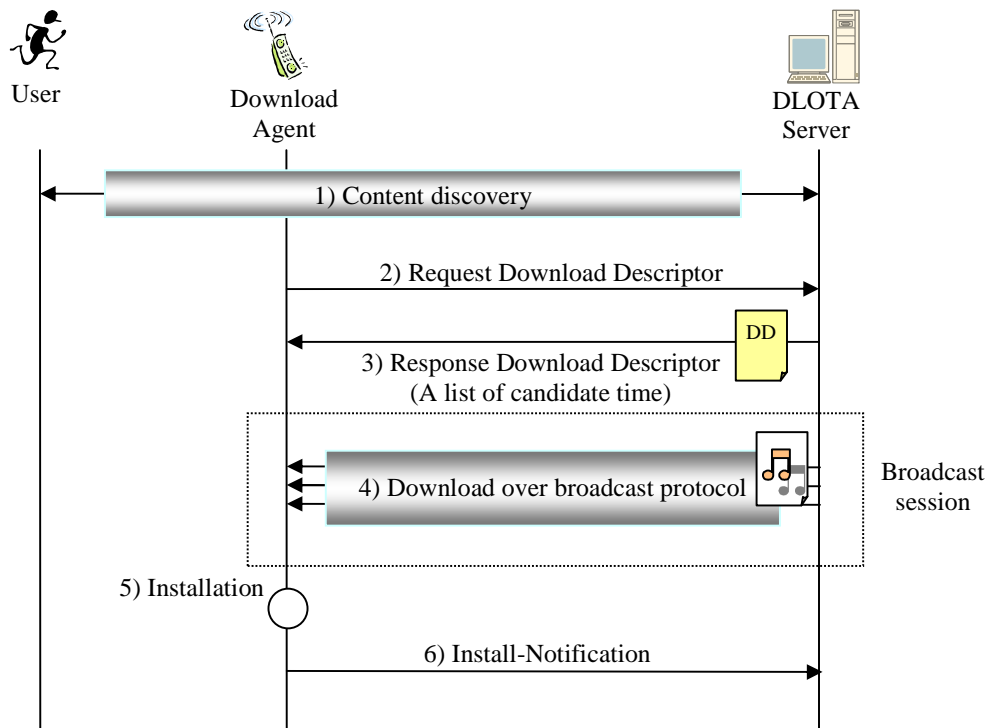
User

Download Agent

DLOTA Server

1) Content discovery

2) Request Download Descriptor

DD

3) Response Download Descriptor (A list of candidate time)

4) Download over broadcast protocol

Broadcast session

5) Installation

6) Install-Notification